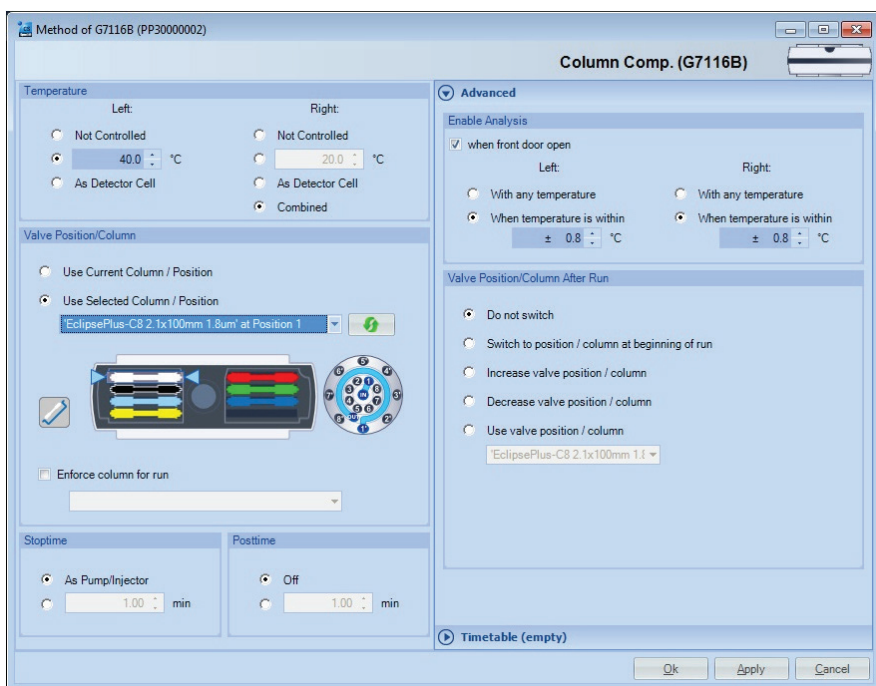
Method of G7116B (PP30000002)

Column Comp. (G7116B)

Temperature

Left:

Not Controlled

40.0 °C

As Detector Cell

Right:

Not Controlled

20.0 °C

As Detector Cell

Combined

Valve Position/Column

Use Current Column / Position

Use Selected Column / Position

'EclipsePlus-C8 2.1x100mm 1.8um' at Position 1

Enforce column for run

Stoptime

As Pump/Injector

1.00 min

Posttime

Off

1.00 min

Advanced

Enable Analysis

when front door open

Left:

With any temperature

When temperature is within

± 0.8 °C

Right:

With any temperature

When temperature is within

± 0.8 °C

Valve Position/Column After Run

Do not switch

Switch to position / column at beginning of run

Increase valve position / column

Decrease valve position / column

Use valve position / column

'EclipsePlus-C8 2.1x100mm 1.8

Timetable (empty)

Ok

Apply

Cancel